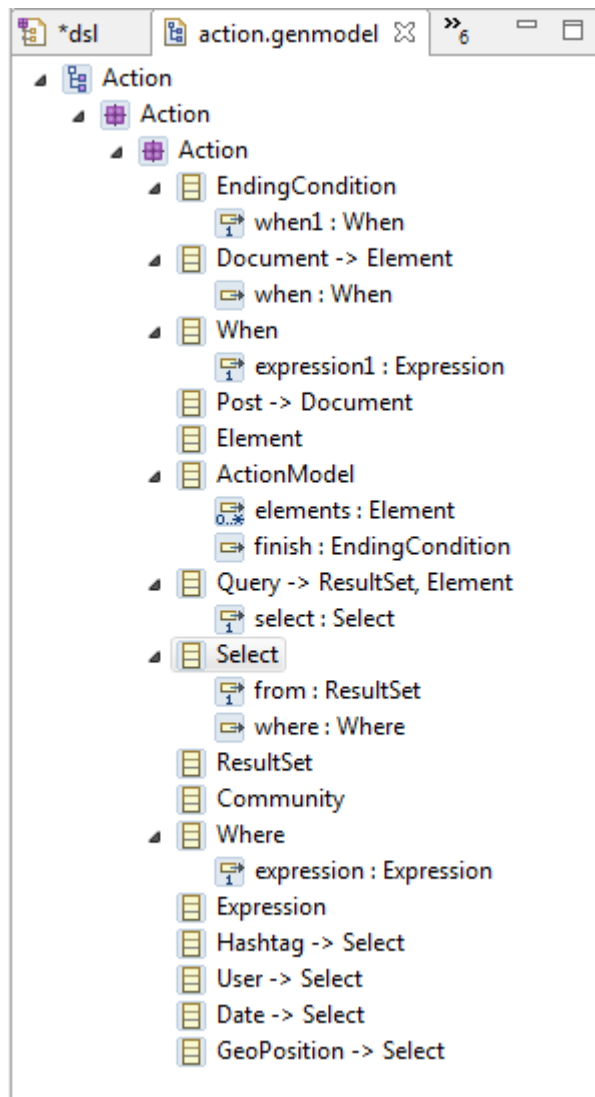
*dsl | action.genmodel ☒ | »6

Action
Action
Action
EndingCondition
when1 : When
Document -> Element
when : When
When
expression1 : Expression
Post -> Document
Element
ActionModel
elements : Element
finish : EndingCondition
Query -> ResultSet, Element
select : Select
Select
from : ResultSet
where : Where
ResultSet
Community
Where
expression : Expression
Expression
Hashtag -> Select
User -> Select
Date -> Select
GeoPosition -> Select